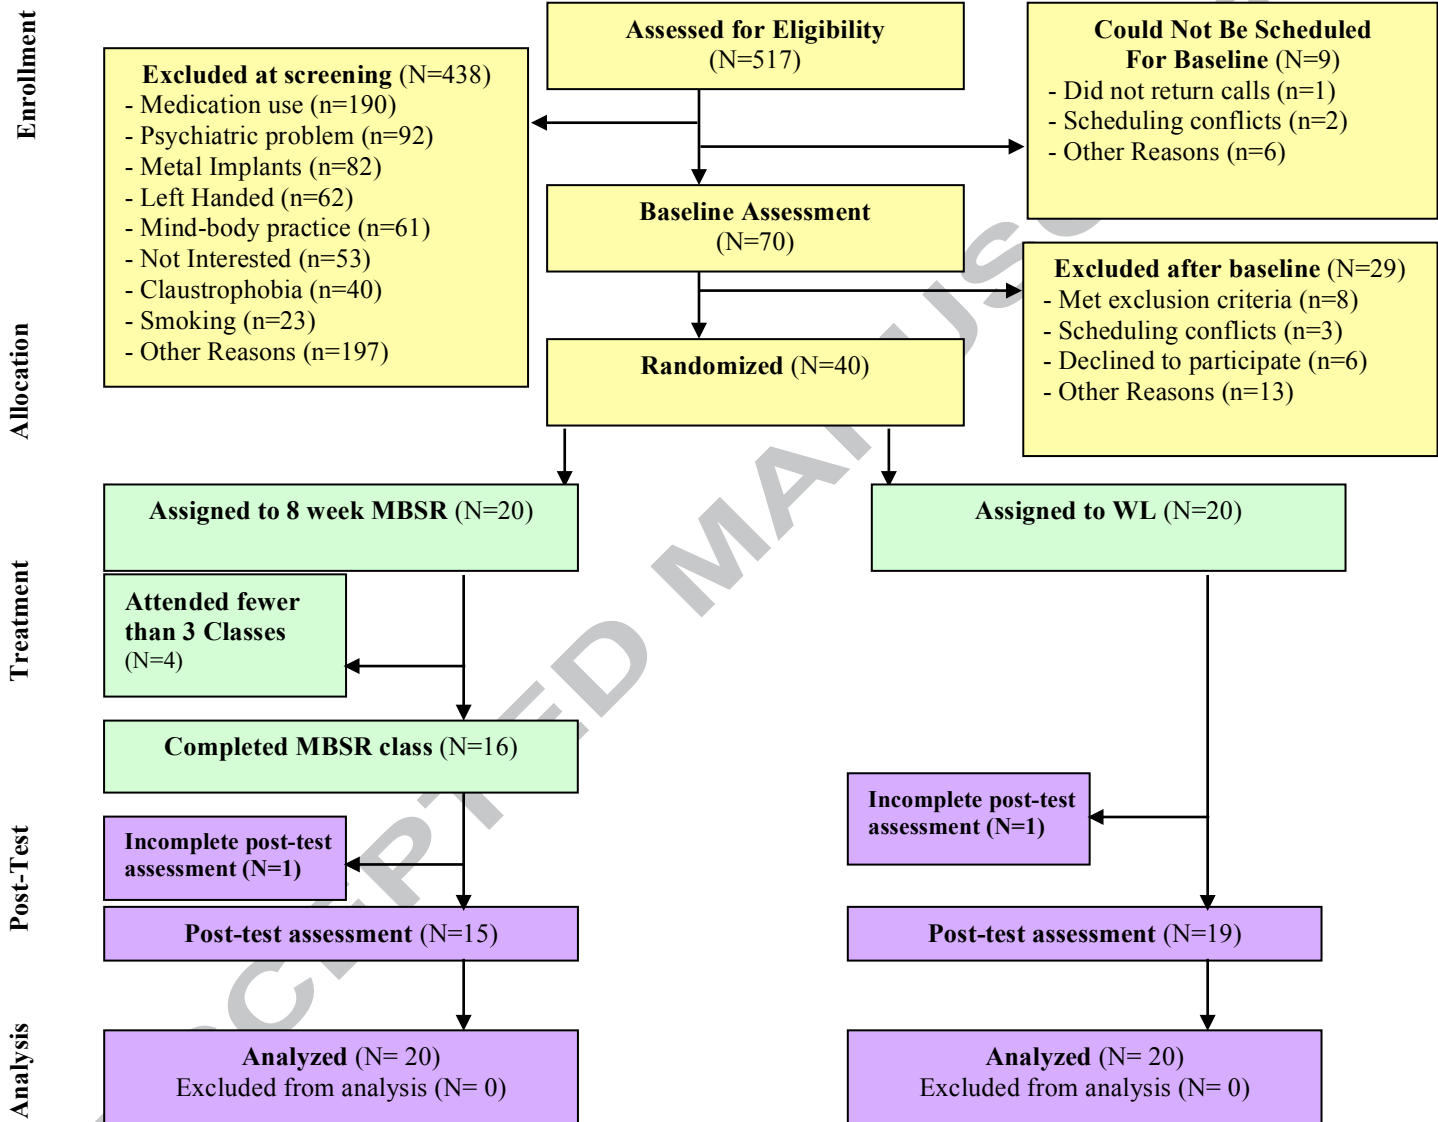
Enrollment

Assessed for Eligibility (N=517)

Excluded at screening (N=438)
- Medication use (n=190)
- Psychiatric problem (n=92)
- Metal Implants (n=82)
- Left Handed (n=62)
- Mind-body practice (n=61)
- Not Interested (n=53)
- Claustrophobia (n=40)
- Smoking (n=23)
- Other Reasons (n=197)

Could Not Be Scheduled For Baseline (N=9)
- Did not return calls (n=1)
- Scheduling conflicts (n=2)
- Other Reasons (n=6)

Baseline Assessment (N=70)

Allocation

Excluded after baseline (N=29)
- Met exclusion criteria (n=8)
- Scheduling conflicts (n=3)
- Declined to participate (n=6)
- Other Reasons (n=13)

Randomized (N=40)

Assigned to 8 week MBSR (N=20)

Assigned to WL (N=20)

Treatment

Attended fewer than 3 Classes (N=4)

Completed MBSR class (N=16)

Post-Test

Incomplete post-test assessment (N=1)

Incomplete post-test assessment (N=1)

Post-test assessment (N=15)

Post-test assessment (N=19)

Analysis

Analyzed (N= 20)
Excluded from analysis (N= 0)

Analyzed (N= 20)
Excluded from analysis (N= 0)

ACCEPTED MANUSCRIPT